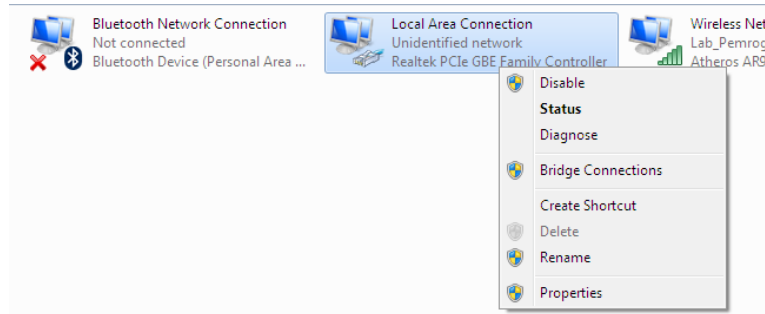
Bluetooth Network Connection
Not connected
Bluetooth Device (Personal Area ...

Local Area Connection
Unidentified network
Realtek PCIe GBE Family Controller

Wireless Net
Lab_Pemrog
Atheros AR9

Disable
Status
Diagnose
Bridge Connections
Create Shortcut
Delete
Rename
Properties